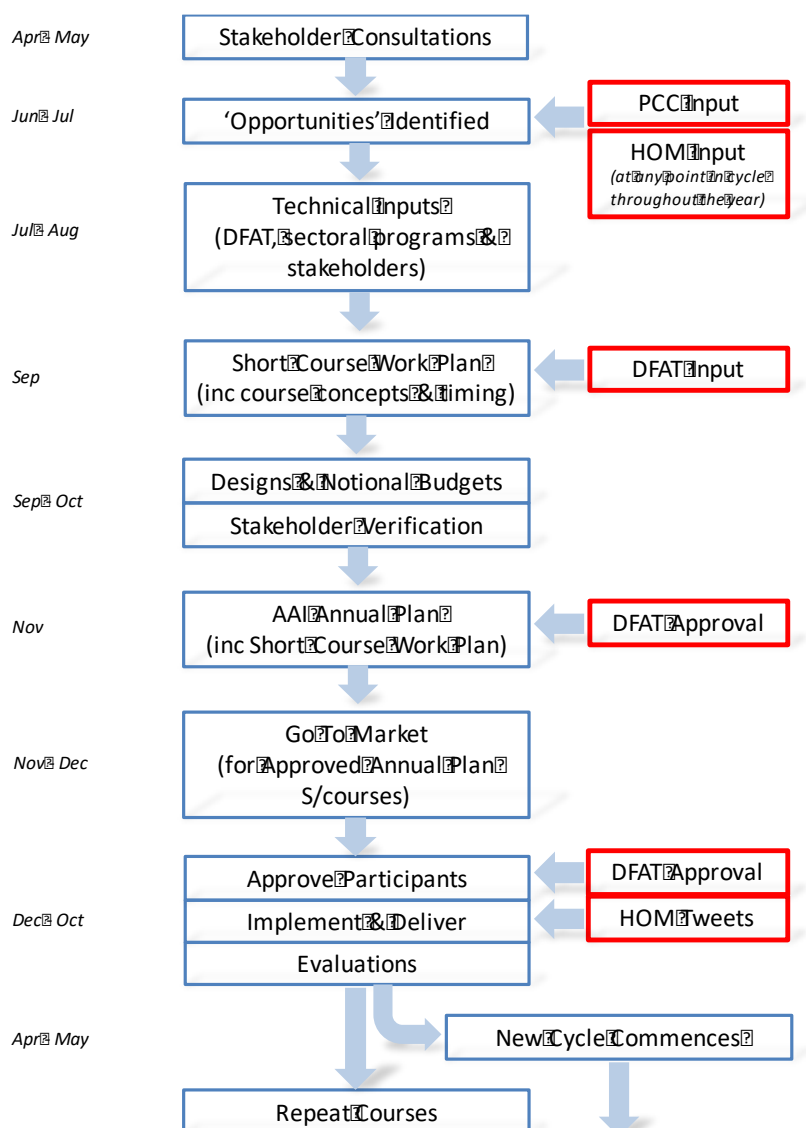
Apr May

Stakeholder Consultations

Jun Jul

'Opportunities' Identified

PCC Input

HOM Input
(at any point in cycle throughout the year)

Jul Aug

Technical Inputs (DFAT, sectoral programs & stakeholders)

Sep

Short Course Work Plan (inc course concepts & timing)

DFAT Input

Sep Oct

Designs & Notional Budgets

Stakeholder Verification

Nov

AAI Annual Plan (inc Short Course Work Plan)

DFAT Approval

Nov Dec

Go To Market (for Approved Annual Plan S/courses)

Dec Oct

Approve Participants

DFAT Approval

Implement & Deliver

HOM Tweets

Evaluations

Apr May

New Cycle Commences

Repeat Courses